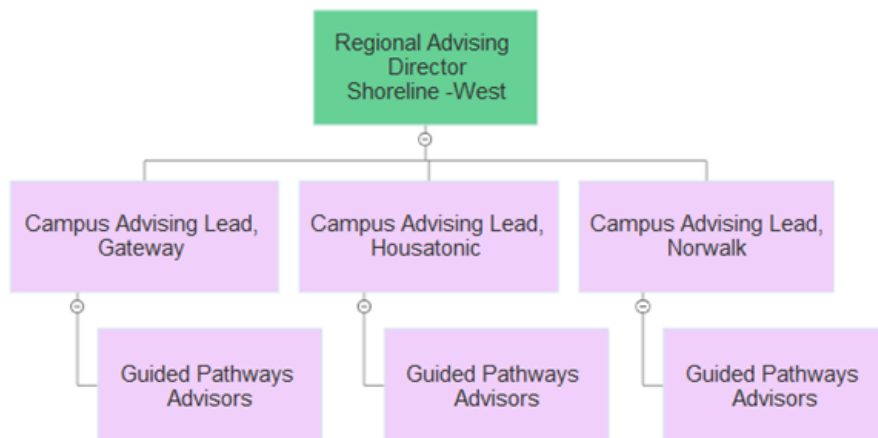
Regional Advising Director Shoreline -West

Campus Advising Lead, Gateway

Guided Pathways Advisors

Campus Advising Lead, Housatonic

Guided Pathways Advisors

Campus Advising Lead, Norwalk

Guided Pathways Advisors